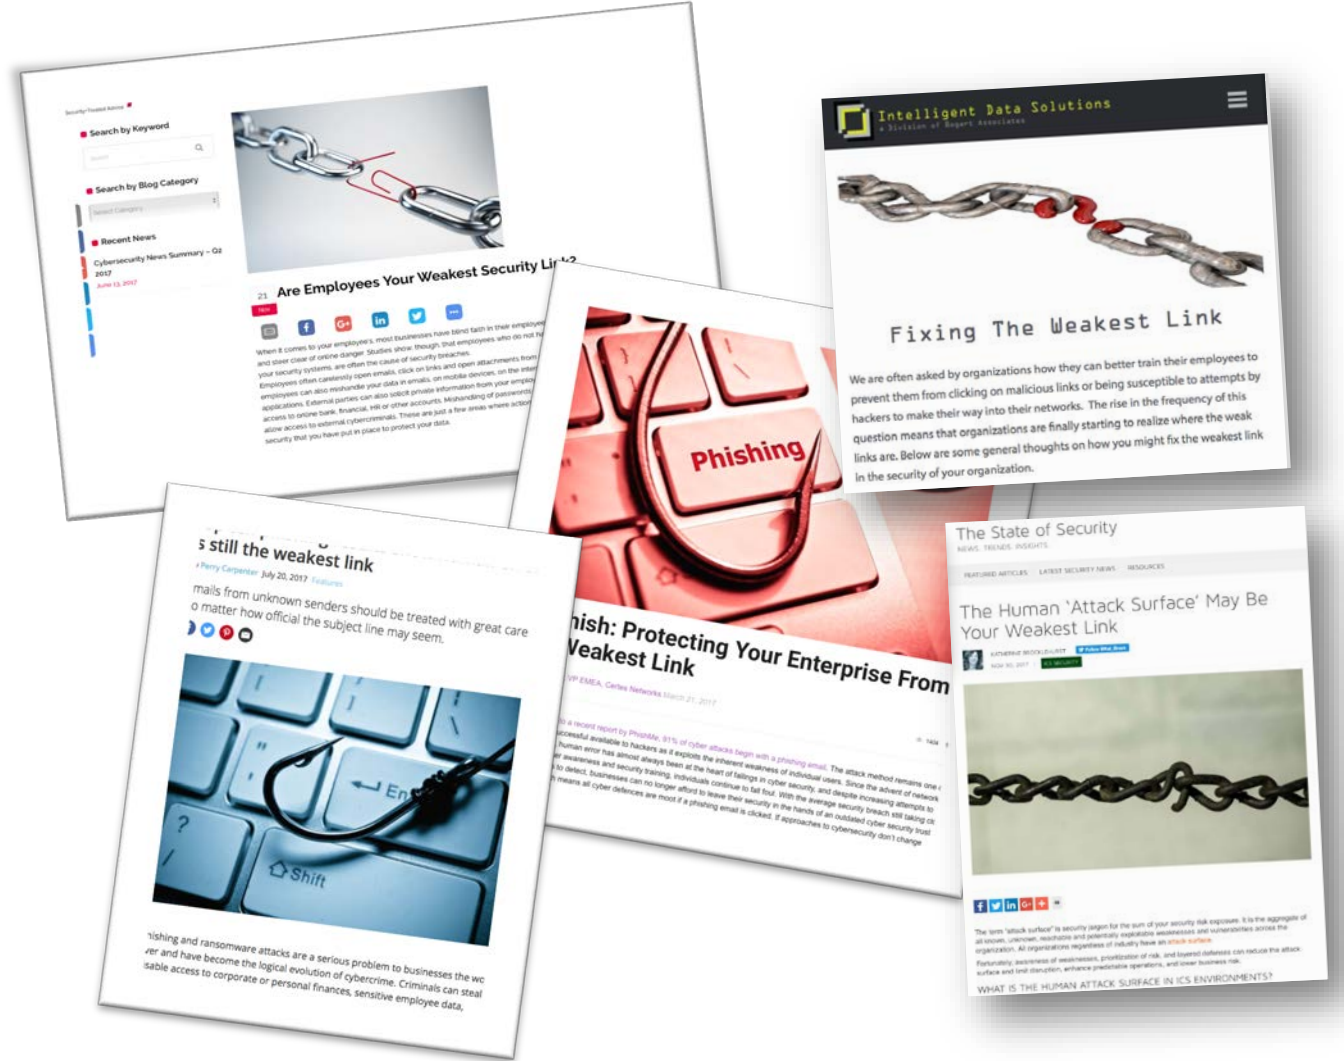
Search by Keyword

Search by Blog Category

Recent News

Cybersecurity News Summary – Q2 2017

June 13, 2017

21 Are Employees Your Weakest Security Li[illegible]

When it comes to your employees, most businesses have blind faith in their employees and steer clear of online danger. Studies show, though, that employees who do not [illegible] your security systems, are often the cause of security breaches. Employees often carelessly open emails, click on links and open attachments from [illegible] employees can also mishandle your data in emails, on mobile devices, on the inter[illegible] applications. External parties can also solicit private information from your employ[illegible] access to online bank, financial, HR or other accounts. Mishandling of passwords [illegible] allow access to external cybercriminals. These are just a few areas where action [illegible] security that you have put in place to protect your data.

Intelligent Data Solutions
a Division of Rogers Associates

Fixing The Weakest Link

We are often asked by organizations how they can better train their employees to prevent them from clicking on malicious links or being susceptible to attempts by hackers to make their way into their networks. The rise in the frequency of this question means that organizations are finally starting to realize where the weak links are. Below are some general thoughts on how you might fix the weakest link in the security of your organization.

Phishing

hish: Protecting Your Enterprise From Weakest Link

VP EMEA, Certes Networks March 21, 2017

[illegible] a recent report by PhishMe, 91% of cyber attacks begin with a phishing email. The attack method remains one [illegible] successful available to hackers as it exploits the inherent weakness of individual users. Since the advent of network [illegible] human error has almost always been at the heart of failings in cyber security, and despite increasing attempts to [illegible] awareness and security training, individuals continue to fall foul. With the average security breach still taking c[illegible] to detect, businesses can no longer afford to leave their security in the hands of an outdated cyber security trust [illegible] means all cyber defences are moot if a phishing email is clicked. If approaches to cybersecurity don't change

s still the weakest link

Perry Carpenter July 20, 2017 Features

mails from unknown senders should be treated with great care o matter how official the subject line may seem.

En
Shift

hishing and ransomware attacks are a serious problem to businesses the wo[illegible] ver and have become the logical evolution of cybercrime. Criminals can steal sable access to corporate or personal finances, sensitive employee data,

The State of Security
NEWS. TRENDS. INSIGHTS.

FEATURED ARTICLES LATEST SECURITY NEWS RESOURCES

The Human 'Attack Surface' May Be Your Weakest Link

KATHERINE BROCKLEHURST
NOV 30, 2017 ICS SECURITY

The term "attack surface" is security jargon for the sum of your security risk exposures. It is the aggregate of all known, unknown, reachable and potentially exploitable weaknesses and vulnerabilities across the organization. All organizations regardless of industry have an attack surface.

Fortunately, awareness of weaknesses, prioritization of risk, and layered defenses can reduce the attack surface and limit disruption, enhance predictable operations, and lower business risk.

WHAT IS THE HUMAN ATTACK SURFACE IN ICS ENVIRONMENTS?